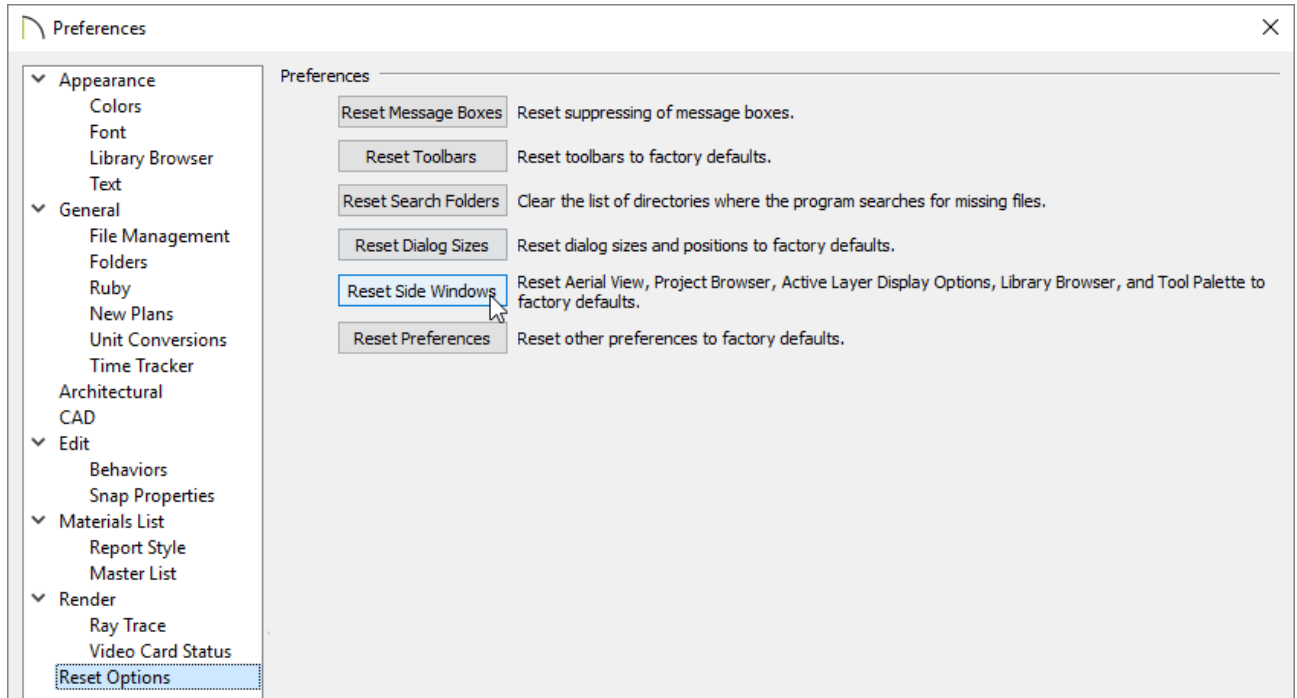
Preferences

Appearance
Colors
Font
Library Browser
Text
General
File Management
Folders
Ruby
New Plans
Unit Conversions
Time Tracker
Architectural
CAD
Edit
Behaviors
Snap Properties
Materials List
Report Style
Master List
Render
Ray Trace
Video Card Status
Reset Options

Preferences

Reset Message Boxes Reset suppressing of message boxes.

Reset Toolbars Reset toolbars to factory defaults.

Reset Search Folders Clear the list of directories where the program searches for missing files.

Reset Dialog Sizes Reset dialog sizes and positions to factory defaults.

Reset Side Windows Reset Aerial View, Project Browser, Active Layer Display Options, Library Browser, and Tool Palette to factory defaults.

Reset Preferences Reset other preferences to factory defaults.